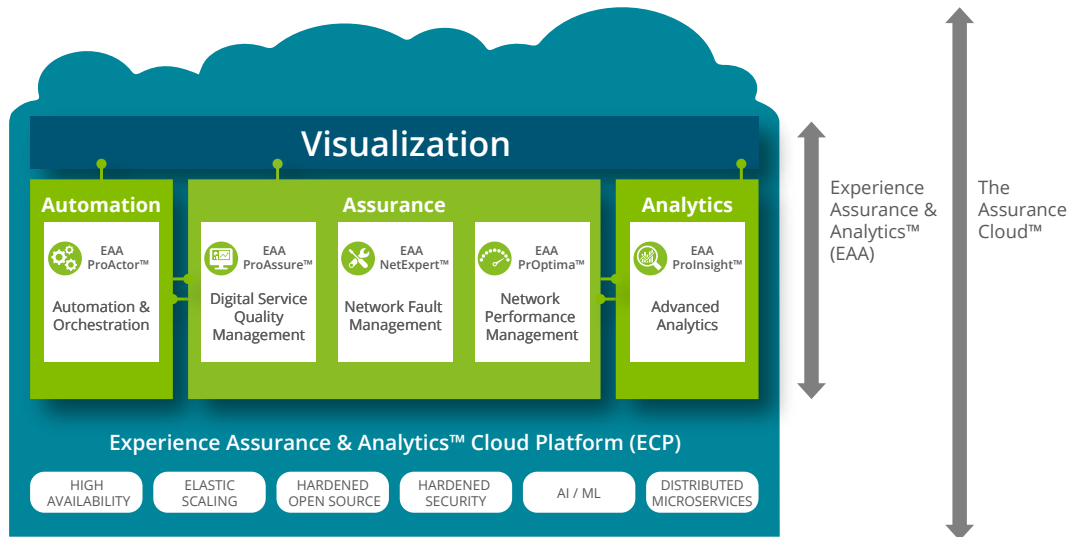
Visualization

Automation

EAA ProActor™

Automation & Orchestration

Assurance

EAA ProAssure™

Digital Service Quality Management

EAA NetExpert™

Network Fault Management

EAA PrOptima™

Network Performance Management

Analytics

EAA ProInsight™

Advanced Analytics

Experience Assurance & Analytics™ (EAA)

The Assurance Cloud™

Experience Assurance & Analytics™ Cloud Platform (ECP)

HIGH AVAILABILITY

ELASTIC SCALING

HARDENED OPEN SOURCE

HARDENED SECURITY

AI / ML

DISTRIBUTED MICROSERVICES